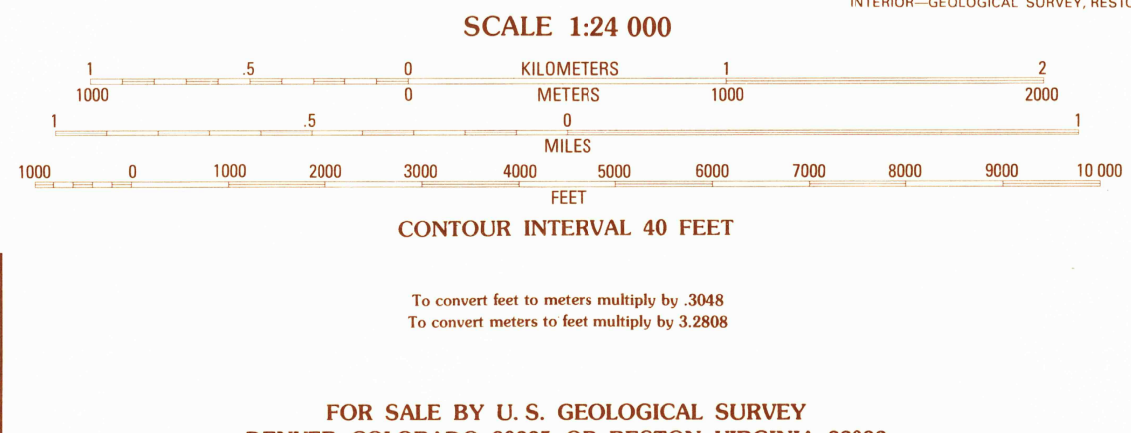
INTERIOR—GEOLOGICAL SURVEY, RESTO

SCALE 1:24 000

1 .5 0 KILOMETERS 1 2

1000 0 METERS 1000 2000

1 .5 0 1

MILES

1000 0 1000 2000 3000 4000 5000 6000 7000 8000 9000 10 000

FEET

CONTOUR INTERVAL 40 FEET

To convert feet to meters multiply by .3048
To convert meters to feet multiply by 3.2808

FOR SALE BY U. S. GEOLOGICAL SURVEY

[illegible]